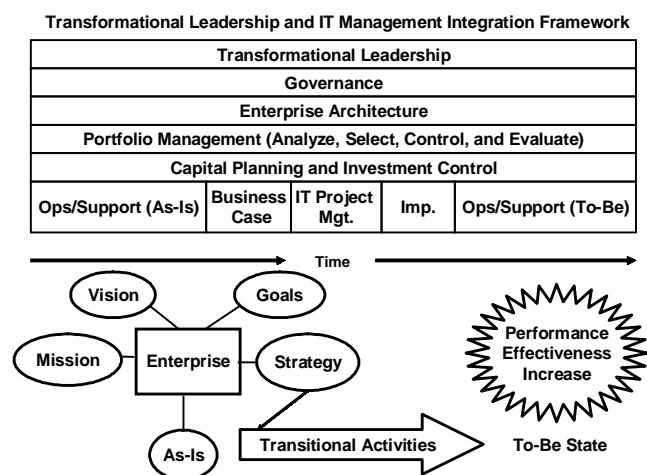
Transformational Leadership and IT Management Integration Framework

| Transformational Leadership | | | | |
|---|---|---|---|---|
| Governance | | | | |
| Enterprise Architecture | | | | |
| Portfolio Management (Analyze, Select, Control, and Evaluate) | | | | |
| Capital Planning and Investment Control | | | | |
| Ops/Support (As-Is) | Business Case | IT Project Mgt. | Imp. | Ops/Support (To-Be) |

Time

Vision

Goals

Mission

Enterprise

Strategy

Performance Effectiveness Increase

As-Is

Transitional Activities

To-Be State